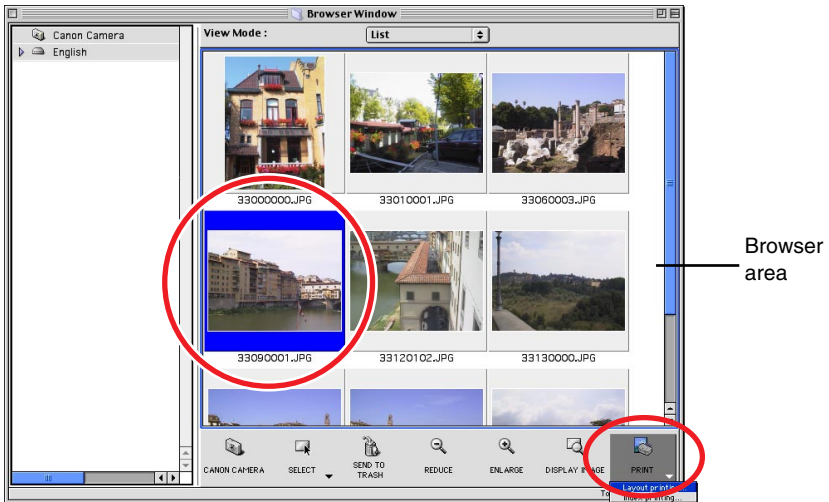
Browser Window

Canon Camera
English

View Mode :
List

33000000.JPG
33010001.JPG
33060003.JPG
33090001.JPG
33120102.JPG
33130000.JPG

Browser area

CANON CAMERA
SELECT
SEND TO TRASH
REDUCE
ENLARGE
DISPLAY IMAGE
PRINT
Layout printing
Index printing...
To